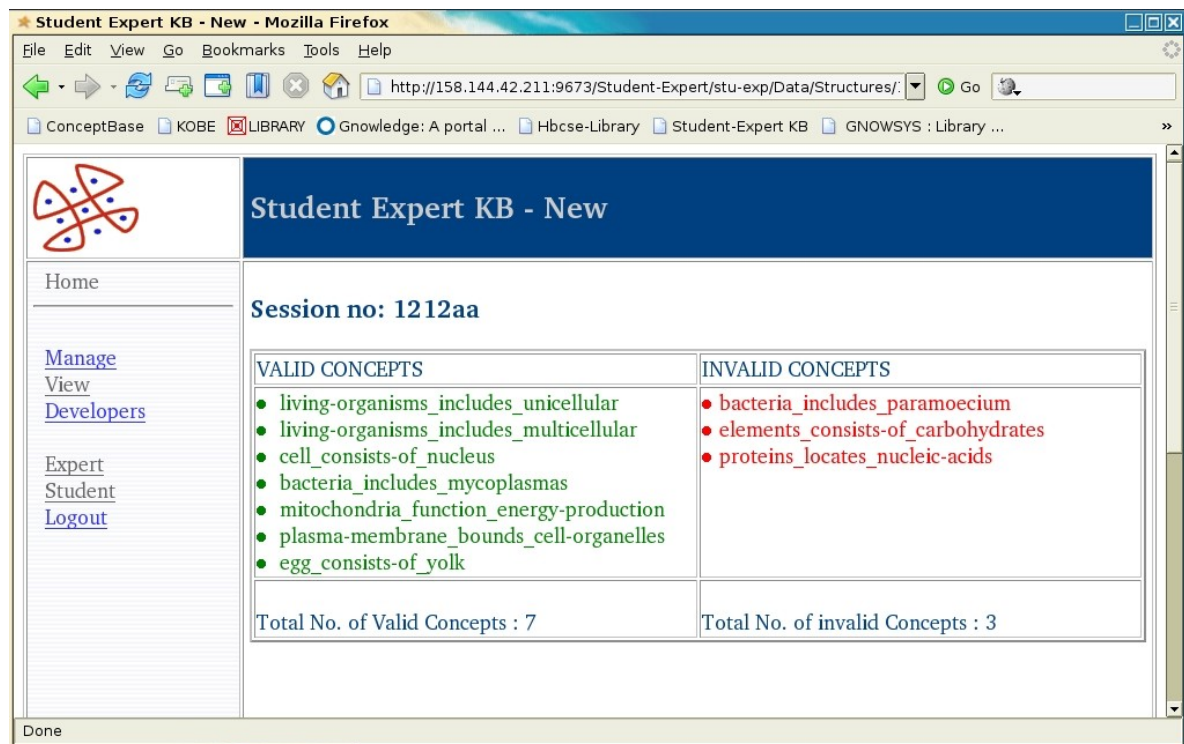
Student Expert KB - New - Mozilla Firefox

File Edit View Go Bookmarks Tools Help

http://158.144.42.211:9673/Student-Expert/stu-exp/Data/Structures/: Go

ConceptBase KOBE LIBRARY Gnowledge: A portal ... Hbcse-Library Student-Expert KB GNOWSYS : Library ... »

Student Expert KB - New

Home

Manage
View
Developers

Expert
Student
Logout

Session no: 1212aa

| VALID CONCEPTS | INVALID CONCEPTS |
|---|---|
| • living-organisms_includes_unicellular<br>• living-organisms_includes_multicellular<br>• cell_consists-of_nucleus<br>• bacteria_includes_mycoplasmas<br>• mitochondria_function_energy-production<br>• plasma-membrane_bounds_cell-organelles<br>• egg_consists-of_yolk | • bacteria_includes_paramoecium<br>• elements_consists-of_carbohydrates<br>• proteins_locates_nucleic-acids |
| Total No. of Valid Concepts : 7 | Total No. of invalid Concepts : 3 |

Done